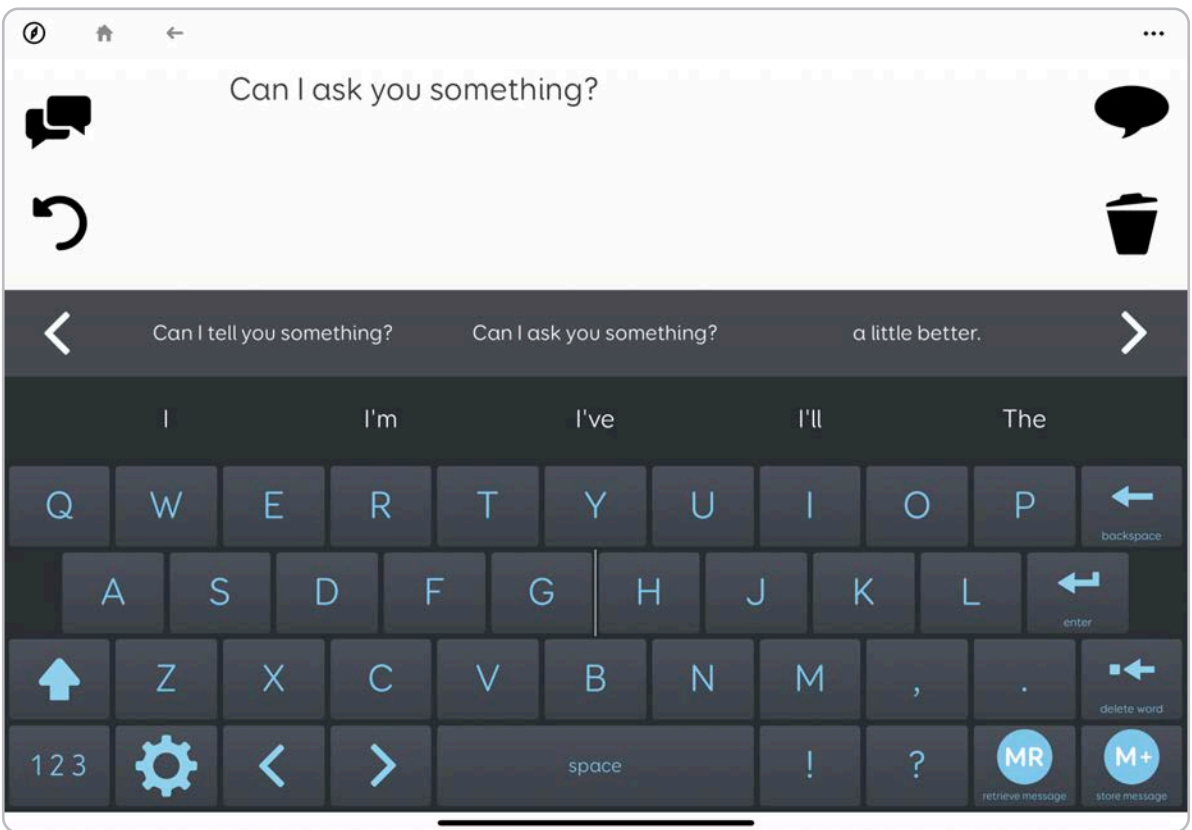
...

Can I ask you something?

Can I tell you something? Can I ask you something? a little better.

I I'm I've I'll The

Q W E R T Y U I O P backspace

A S D F G H J K L enter

Z X C V B N M , . delete word

123 space ! ? MR retrieve message M+ store message